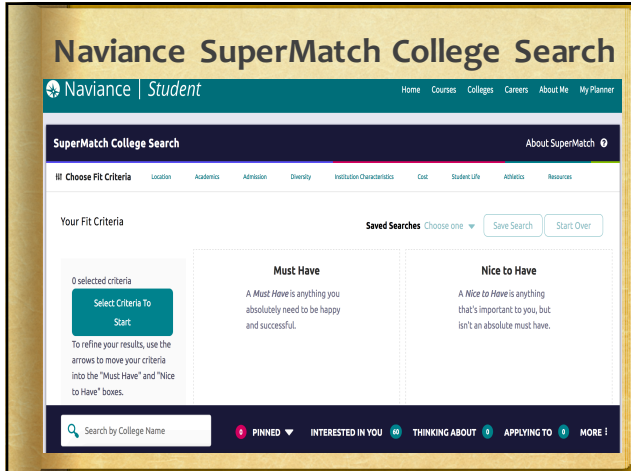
Naviance SuperMatch College Search

Naviance | Student

Home Courses Colleges Careers About Me My Planner

SuperMatch College Search

About SuperMatch

Choose Fit Criteria Location Academics Admission Diversity Institution Characteristics Cost Student Life Athletics Resources

Your Fit Criteria

Saved Searches Choose one

Save Search

Start Over

0 selected criteria

Select Criteria To Start

To refine your results, use the arrows to move your criteria into the "Must Have" and "Nice to Have" boxes.

Must Have

A *Must Have* is anything you absolutely need to be happy and successful.

Nice to Have

A *Nice to Have* is anything that's important to you, but isn't an absolute must have.

Search by College Name

0 PINNED

INTERESTED IN YOU 60

THINKING ABOUT 0

APPLYING TO 0

MORE